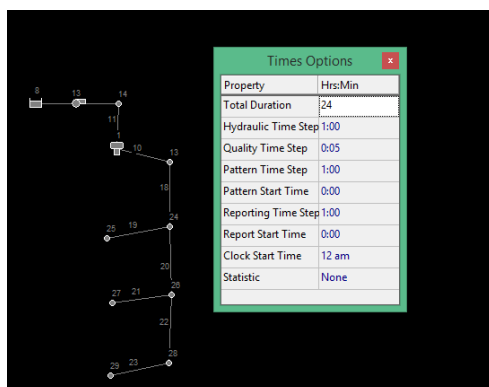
8
13
14
11
1
10
13
18
25
19
24
20
27
21
26
22
29
23
28

Times Options

| Property | Hrs:Min |
|---|---|
| Total Duration | 24 |
| Hydraulic Time Step | 1:00 |
| Quality Time Step | 0:05 |
| Pattern Time Step | 1:00 |
| Pattern Start Time | 0:00 |
| Reporting Time Step | 1:00 |
| Report Start Time | 0:00 |
| Clock Start Time | 12 am |
| Statistic | None |